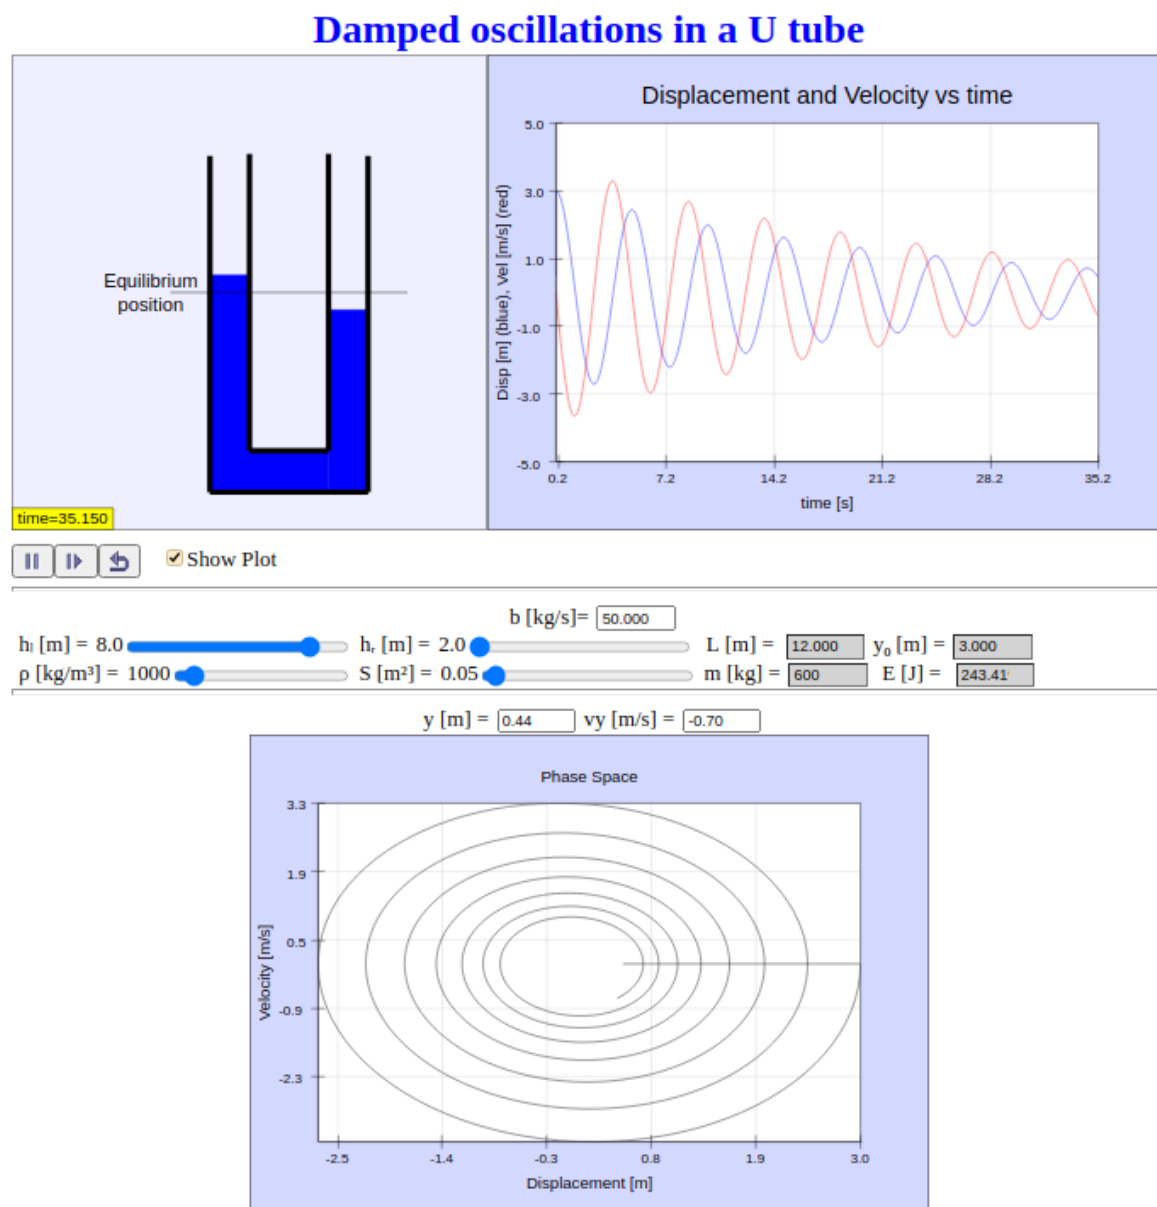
Damped oscillations in a U tube

Equilibrium position

time=35.150

Displacement and Velocity vs time

5.0
3.0
1.0
-1.0
-3.0
-5.0

Disp [m] (blue), Vel [m/s] (red)

0.2
7.2
14.2
21.2
28.2
35.2

time [s]

Show Plot

b [kg/s]= 50.000

$h_l$ [m] = 8.0
$h_r$ [m] = 2.0
L [m] = 12.000
$y_0$ [m] = 3.000

ρ [kg/m³] = 1000
S [m²] = 0.05
m [kg] = 600
E [J] = 243.41

y [m] = 0.44
vy [m/s] = -0.70

Phase Space

3.3
1.9
0.5
-0.9
-2.3

Velocity [m/s]

-2.5
-1.4
-0.3
0.8
1.9
3.0

Displacement [m]